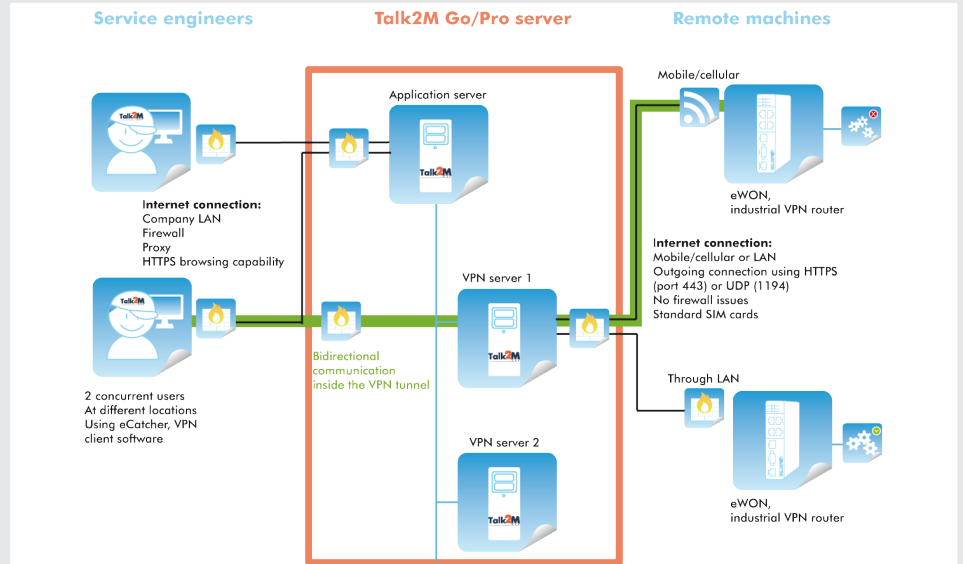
Service engineers

Talk2M Go/Pro server

Remote machines

Talk2M

Talk2M

Application server

Talk2M

Mobile/cellular

eWON,
industrial VPN router

Internet connection:
Company LAN
Firewall
Proxy
HTTPS browsing capability

Internet connection:
Mobile/cellular or LAN
Outgoing connection using HTTPS (port 443) or UDP (1194)
No firewall issues
Standard SIM cards

VPN server 1

Talk2M

Bidirectional communication inside the VPN tunnel

2 concurrent users
At different locations
Using eCatcher, VPN client software

Through LAN

VPN server 2

Talk2M

eWON,
industrial VPN router